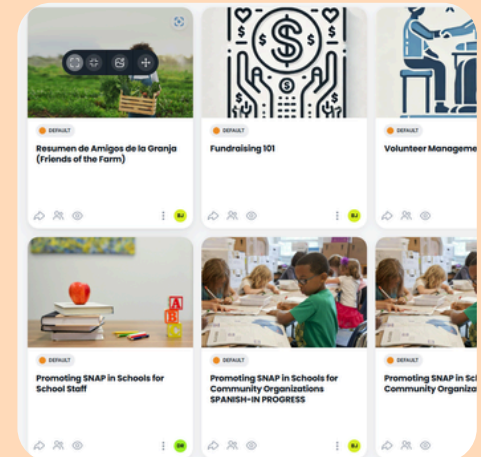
DEFAULT

Resumen de Amigos de la Granja (Friends of the Farm)

BJ

DEFAULT

Fundraising 101

BJ

DEFAULT

Volunteer Manageme

A
B
C

DEFAULT

Promoting SNAP in Schools for School Staff

DEFAULT

Promoting SNAP in Schools for Community Organizations SPANISH-IN PROGRESS

BJ

DEFAULT

Promoting SNAP in Sc Community Organiza